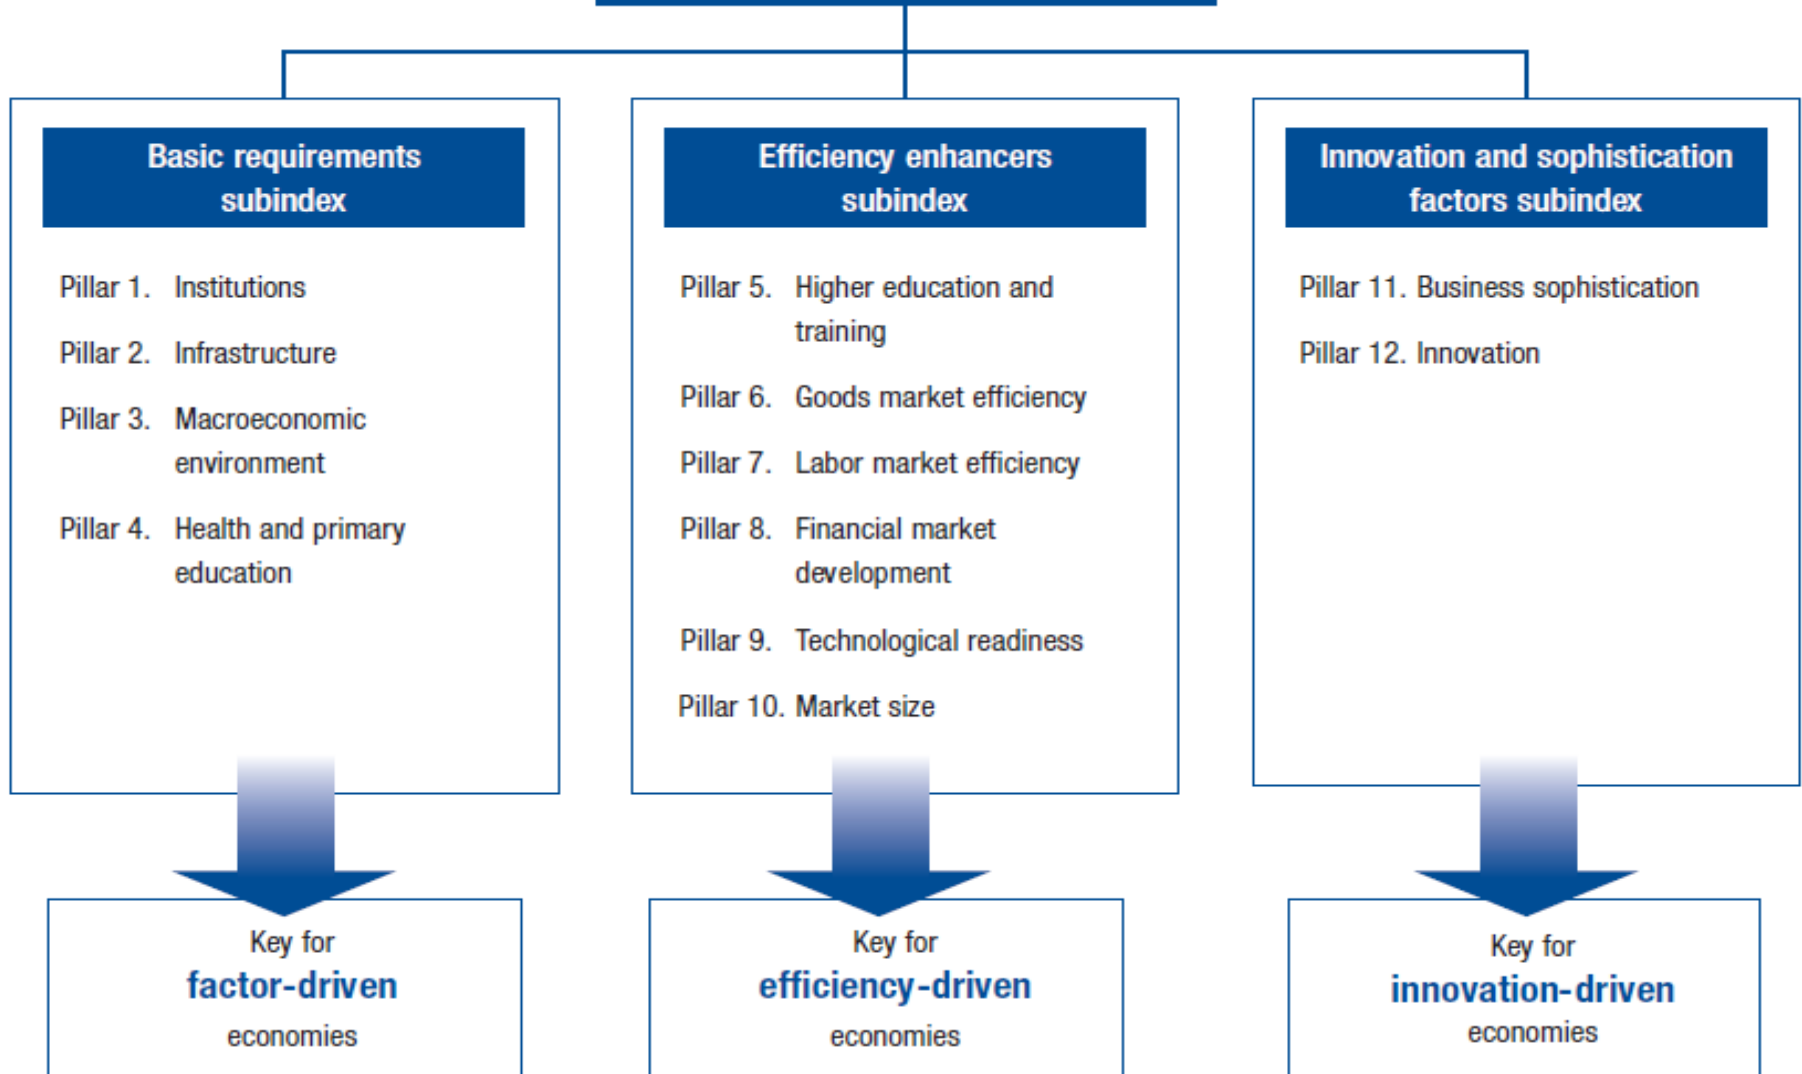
Basic requirements subindex

Pillar 1. Institutions

Pillar 2. Infrastructure

Pillar 3. Macroeconomic environment

Pillar 4. Health and primary education

Efficiency enhancers subindex

Pillar 5. Higher education and training

Pillar 6. Goods market efficiency

Pillar 7. Labor market efficiency

Pillar 8. Financial market development

Pillar 9. Technological readiness

Pillar 10. Market size

Innovation and sophistication factors subindex

Pillar 11. Business sophistication

Pillar 12. Innovation

Key for factor-driven economies

Key for efficiency-driven economies

Key for innovation-driven economies